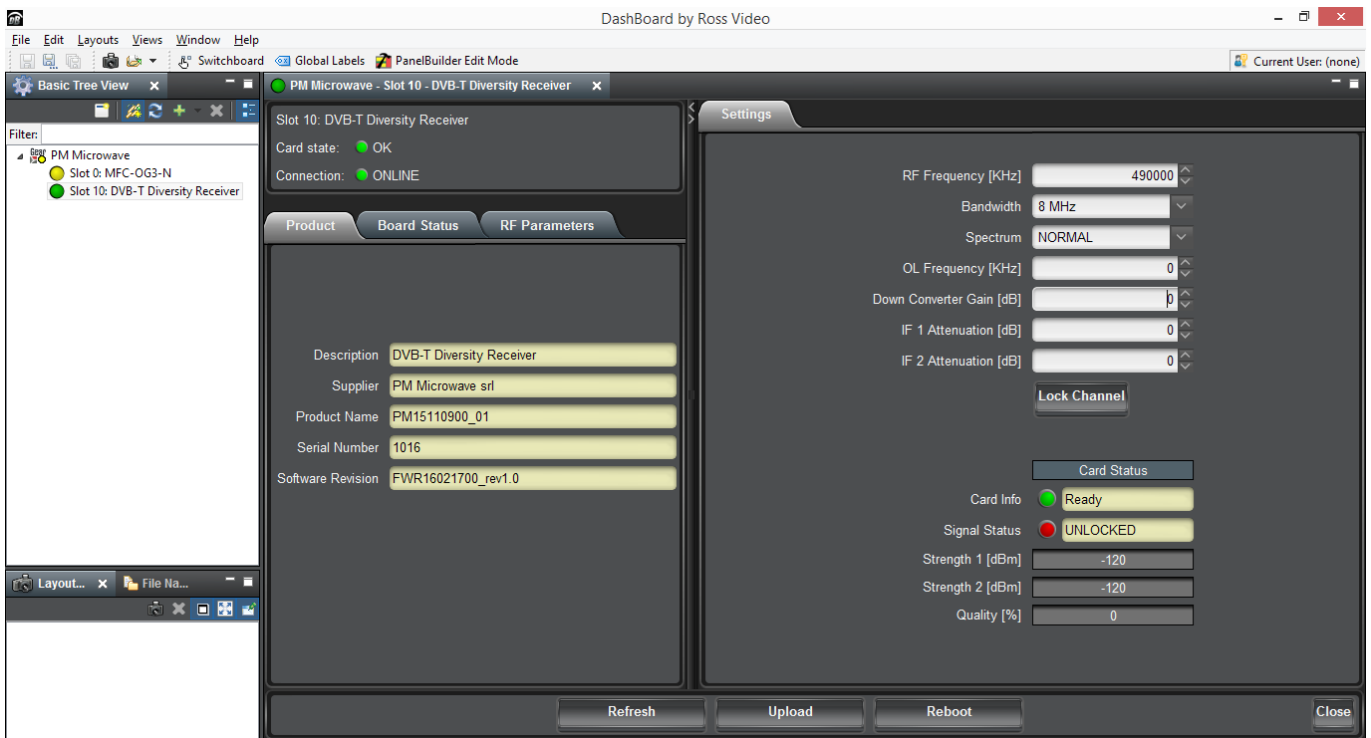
DashBoard by Ross Video

File Edit Layouts Views Window Help

Switchboard Global Labels PanelBuilder Edit Mode Current User: (none)

Basic Tree View

Filter:

PM Microwave
Slot 0: MFC-OG3-N
Slot 10: DVB-T Diversity Receiver

Layout... File Na...

PM Microwave - Slot 10 - DVB-T Diversity Receiver

Slot 10: DVB-T Diversity Receiver
Card state: OK
Connection: ONLINE

Product Board Status RF Parameters

| | |
|---|---|
| Description | DVB-T Diversity Receiver |
| Supplier | PM Microwave srl |
| Product Name | PM15110900_01 |
| Serial Number | 1016 |
| Software Revision | FWR16021700_rev1.0 |

Settings

| | |
|---|---|
| RF Frequency [KHz] | 490000 |
| Bandwidth | 8 MHz |
| Spectrum | NORMAL |
| OL Frequency [KHz] | 0 |
| Down Converter Gain [dB] | 0 |
| IF 1 Attenuation [dB] | 0 |
| IF 2 Attenuation [dB] | 0 |

Lock Channel

Card Status

| | |
|---|---|
| Card Info | Ready |
| Signal Status | UNLOCKED |
| Strength 1 [dBm] | -120 |
| Strength 2 [dBm] | -120 |
| Quality [%] | 0 |

Refresh Upload Reboot Close